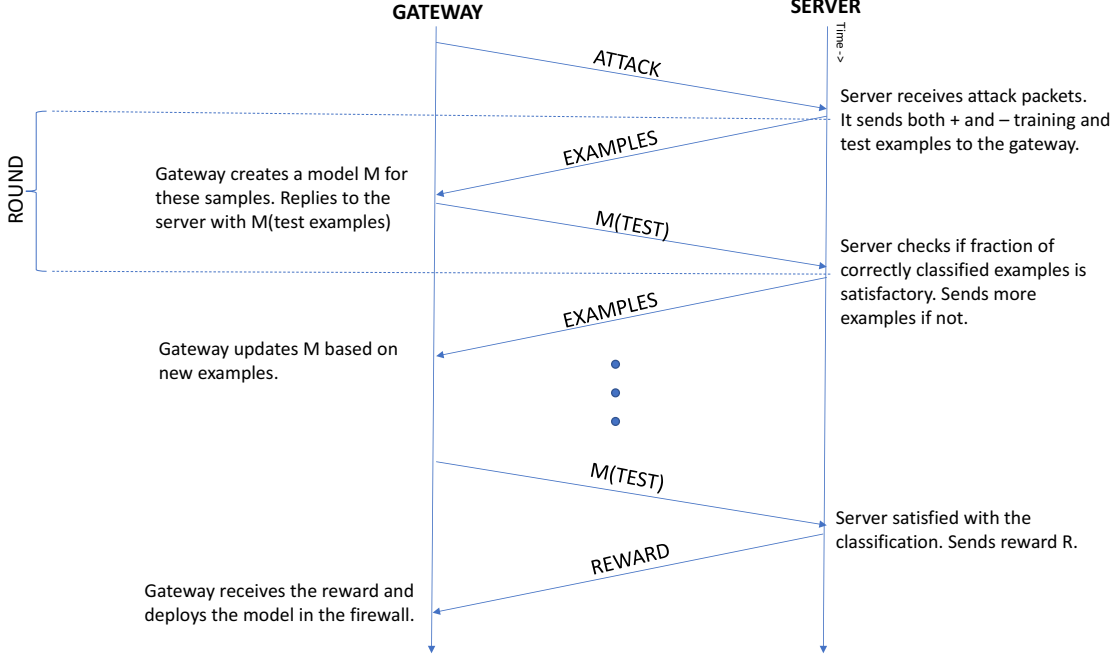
GATEWAY

SERVER

Time ->

ATTACK

Server receives attack packets. It sends both + and – training and test examples to the gateway.

ROUND

EXAMPLES

Gateway creates a model M for these samples. Replies to the server with M(test examples)

M(TEST)

Server checks if fraction of correctly classified examples is satisfactory. Sends more examples if not.

EXAMPLES

Gateway updates M based on new examples.

M(TEST)

Server satisfied with the classification. Sends reward R.

REWARD

Gateway receives the reward and deploys the model in the firewall.